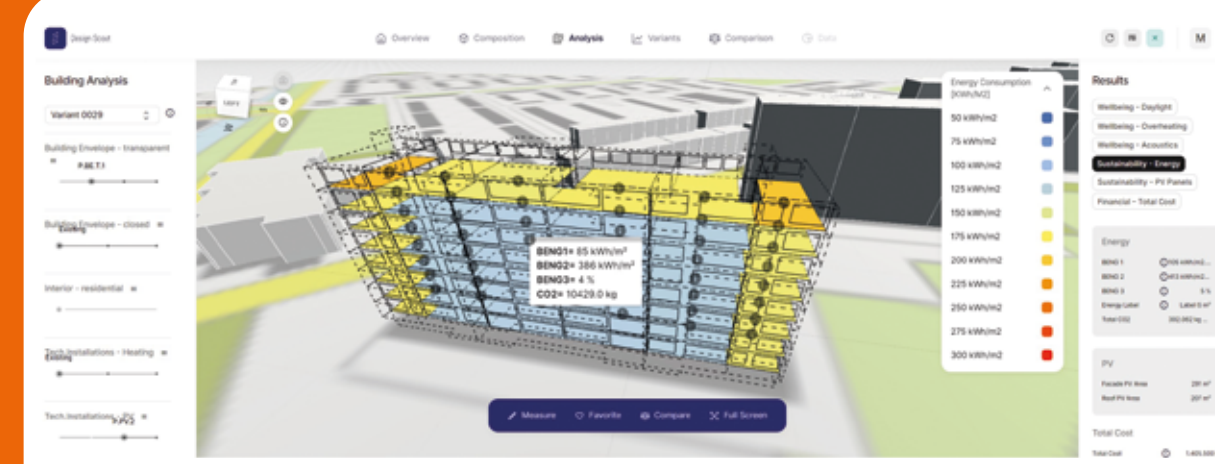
Design Scout

Overview Composition Analysis Variants Comparison Data

M

Building Analysis

Variant 0029

Building Envelope - transparent
P.BE.T.1

Building Envelope - closed
Existing

Interior - residential

Tech.Installations - Heating
Existing

Tech.Installations - PV
P.PV.2

Energy Consumption [KWh/M2]

| 50 kWh/m2 |
| 75 kWh/m2 |
| 100 kWh/m2 |
| 125 kWh/m2 |
| 150 kWh/m2 |
| 175 kWh/m2 |
| 200 kWh/m2 |
| 225 kWh/m2 |
| 250 kWh/m2 |
| 275 kWh/m2 |
| 300 kWh/m2 |

BENG1= 85 kWh/m²
BENG2= 386 kWh/m²
BENG3= 4 %
CO2= 10429.0 kg

Measure Favorite Compare Full Screen

Results

Wellbeing - Daylight
Wellbeing - Overheating
Wellbeing - Acoustics
Sustainability - Energy
Sustainability - PV Panels
Financial - Total Cost

Energy

| BENG 1 | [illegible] kWh/m2 |
| BENG 2 | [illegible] kWh/m2 |
| BENG 3 | 5 % |
| Energy Label | Label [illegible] |
| Total CO2 | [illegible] kg |

PV

| Facade PV Area | 281 m² |
| Roof PV Area | 267 m² |

Total Cost

| Total Cost | 1.403.300 |